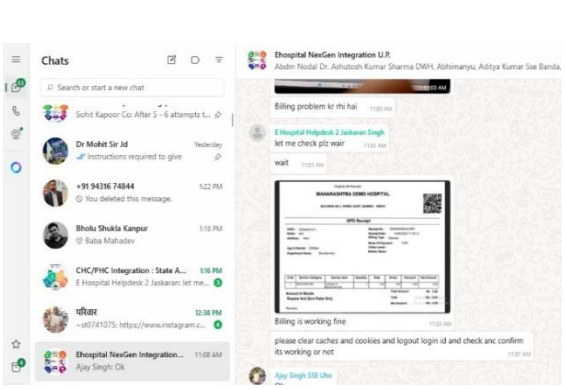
Chats

Search or start a new chat

Sohit Kapoor Co: After 5 - 6 attempts t...

Dr Mohit Sir Jd
Yesterday
Instructions required to give

+91 94316 74844
1:22 PM
You deleted this message.

Bholu Shukla Kanpur
1:18 PM
Baba Mahadev

CHC/PHC Integration : State A...
1:16 PM
E Hospital Helpdesk 2 Jaskaran: let me...
3

परिवार
12:38 PM
~st0741075: https://www.instagram.c...
4

Ehospital NexGen Integration...
11:08 AM
Ajay Singh: Ok

Ehospital NexGen Integration U.P.
Abdm Nodal Dr. Ashutosh Kumar Sharma DWH, Abhimanyu, Aditya Kumar Sse Banda,

Billing problem kr rhi hai
11:00 AM

E Hospital Helpdesk 2 Jaskaran Singh
let me check plz wair
11:01 AM

wait
11:01 AM

MAHARASHTRA DEMO HOSPITAL
OPD Receipt

Billing is working fine
11:05 AM

please clear caches and cookies and logout login id and check anc confirm its working or not
11:07 AM

Ajay Singh SSE Unn
Ok